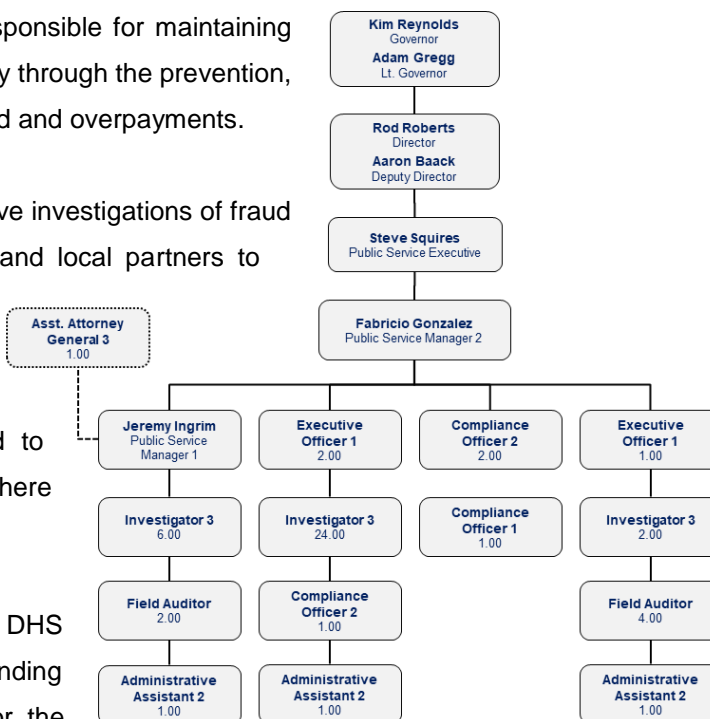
sponsible for maintaining y through the prevention, d and overpayments.

ve investigations of fraud and local partners to

d to here

DHS nding r the

Kim Reynolds
Governor
Adam Gregg
Lt. Governor

Rod Roberts
Director
Aaron Baack
Deputy Director

Steve Squires
Public Service Executive

Fabricio Gonzalez
Public Service Manager 2

Asst. Attorney General 3
1.00

Jeremy Ingrim
Public Service Manager 1

Investigator 3
6.00

Field Auditor
2.00

Administrative Assistant 2
1.00

Executive Officer 1
2.00

Investigator 3
24.00

Compliance Officer 2
1.00

Administrative Assistant 2
1.00

Compliance Officer 2
2.00

Compliance Officer 1
1.00

Executive Officer 1
1.00

Investigator 3
2.00

Field Auditor
4.00

Administrative Assistant 2
1.00